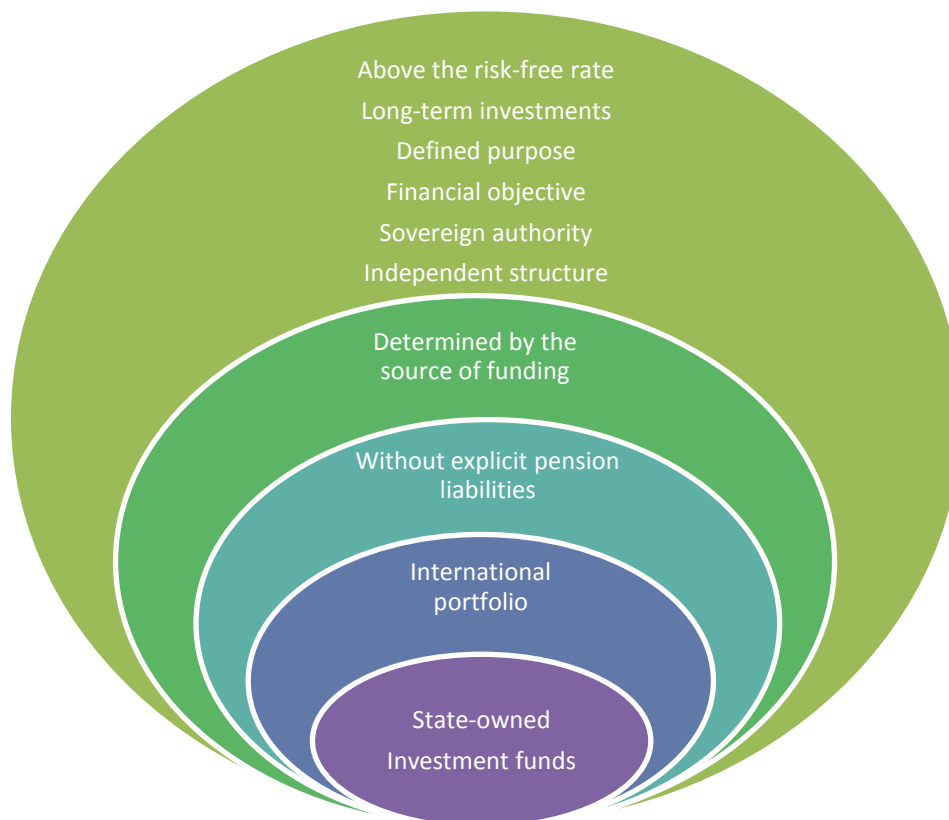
Above the risk-free rate
Long-term investments
Defined purpose
Financial objective
Sovereign authority
Independent structure

Determined by the source of funding

Without explicit pension liabilities

International portfolio

State-owned
Investment funds